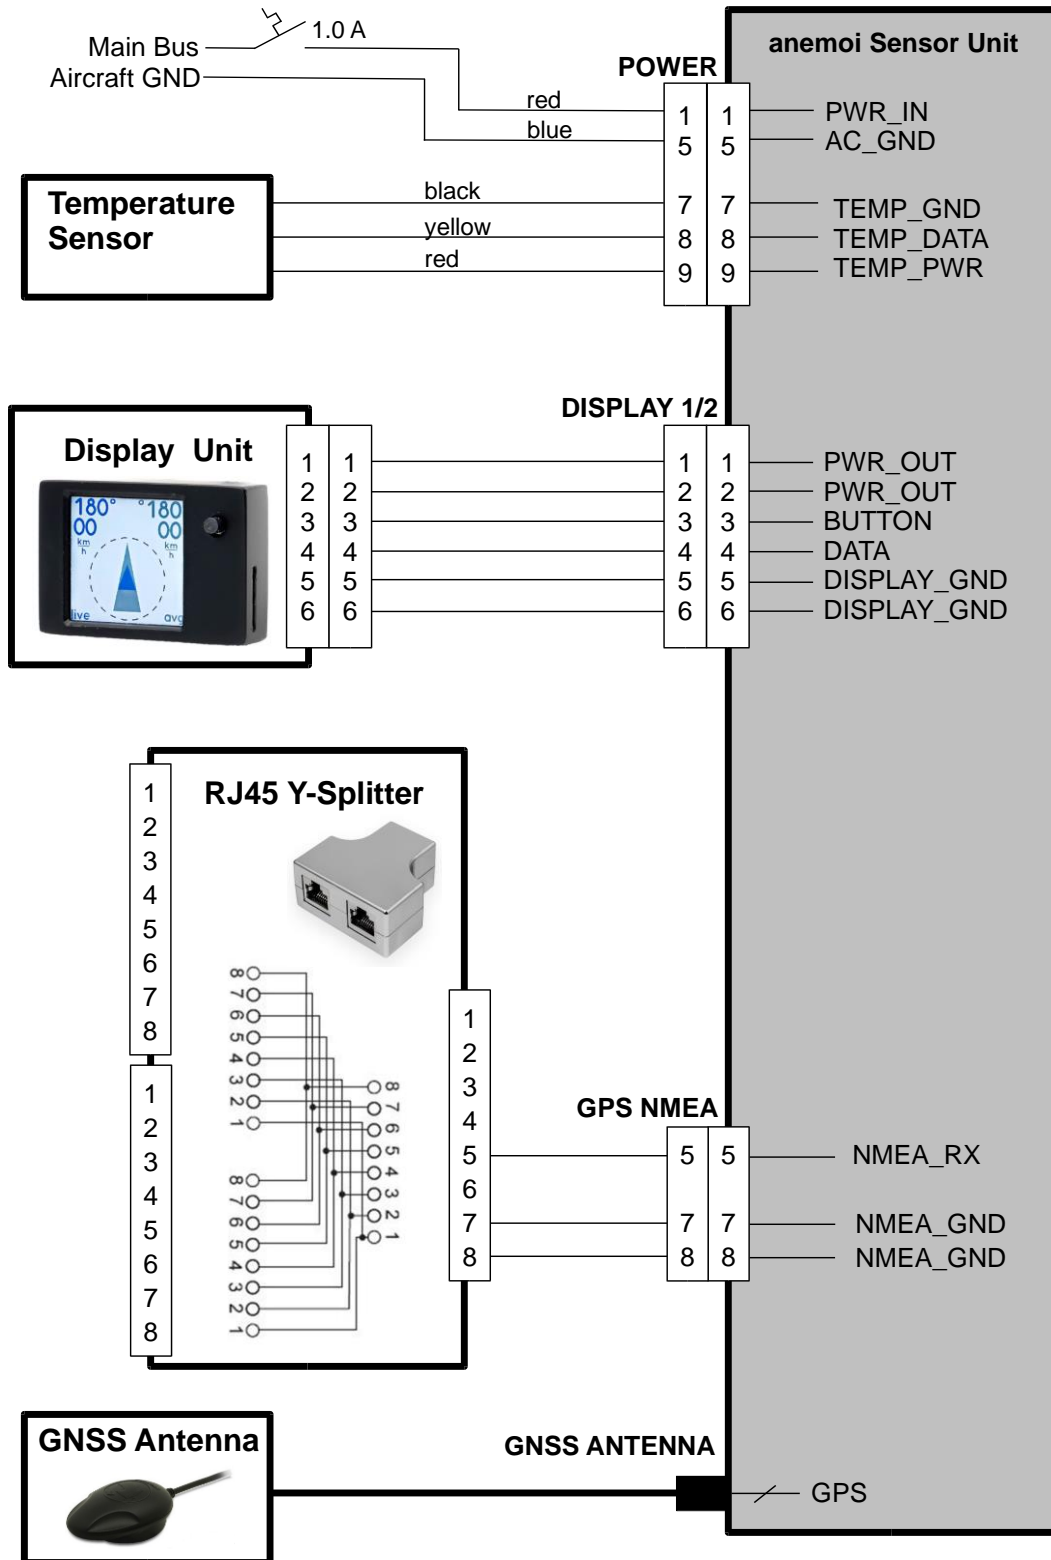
Main Bus
Aircraft GND
1.0 A
POWER
anemoi Sensor Unit
red
blue
1 1 PWR_IN
5 5 AC_GND

Temperature Sensor
black
yellow
red
7 7 TEMP_GND
8 8 TEMP_DATA
9 9 TEMP_PWR

DISPLAY 1/2
Display Unit
180° 180
00 00
km h
live avg
1 1 1 1 PWR_OUT
2 2 2 2 PWR_OUT
3 3 3 3 BUTTON
4 4 4 4 DATA
5 5 5 5 DISPLAY_GND
6 6 6 6 DISPLAY_GND

RJ45 Y-Splitter
1
2
3
4
5
6
7
8
1
2
3
4
5
6
7
8
8 7 6 5 4 3 2 1
8 7 6 5 4 3 2 1
8 7 6 5 4 3 2 1
1
2
3
4
5
6
7
8
GPS NMEA
5 5 NMEA_RX
7 7 NMEA_GND
8 8 NMEA_GND

GNSS Antenna
GNSS ANTENNA
GPS